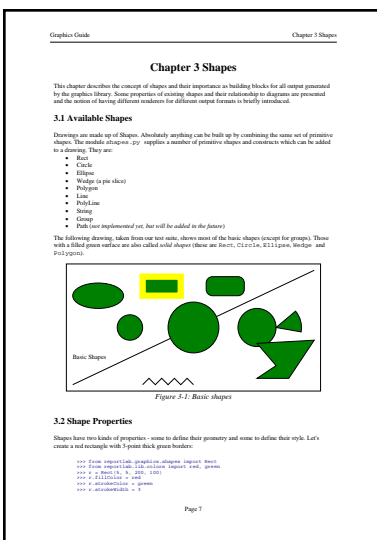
Graphics Guide

Chapter 3 Shapes

Chapter 3 Shapes

This chapter describes the concept of shapes and their importance as building blocks for all output generated by the graphics library. Some properties of existing shapes and their relationship to diagrams are presented and the notion of having different renderers for different output formats is briefly introduced.

3.1 Available Shapes

Drawings are made up of Shapes. Absolutely anything can be built up by combining the same set of primitive shapes. The module shapes.py supplies a number of primitive shapes and constructs which can be added to a drawing. They are:

- Rect
- Circle
- Ellipse
- Wedge (a pie slice)
- Polygon
- Line
- PolyLine
- String
- Group
- Path (not implemented yet, but will be added in the future)

The following drawing, taken from our test suite, shows most of the basic shapes (except for groups). Those with a filled green surface are also called solid shapes (these are Rect, Circle, Ellipse, Wedge and Polygon).

Basic Shapes

Figure 3-1: Basic shapes

3.2 Shape Properties

Shapes have two kinds of properties - some to define their geometry and some to define their style. Let's create a red rectangle with 3-point thick green borders:

>>> from reportlab.graphics.shapes import Rect
>>> from reportlab.lib.colors import red, green
>>> r = Rect(5, 5, 200, 100)
>>> r.fillColor = red
>>> r.strokeColor = green
>>> r.strokeWidth = 3

Page 7